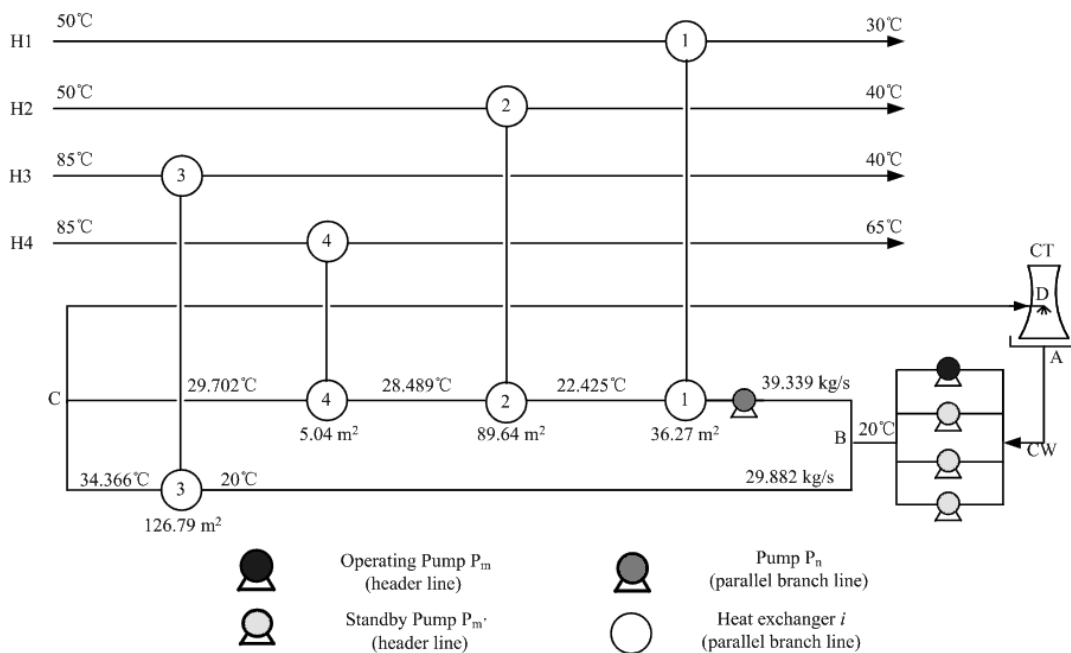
H1 50℃ 1 30℃

H2 50℃ 2 40℃

H3 85℃ 3 40℃

H4 85℃ 4 65℃

CT

D

A

C 29.702℃ 4 28.489℃ 2 22.425℃ 1 39.339 kg/s

5.04 m$^2$ 89.64 m$^2$ 36.27 m$^2$

B 20℃

CW

34.366℃ 3 20℃ 29.882 kg/s

126.79 m$^2$

Operating Pump P$_m$ (header line)

Pump P$_n$ (parallel branch line)

Standby Pump P$_{m'}$ (header line)

Heat exchanger $i$ (parallel branch line)